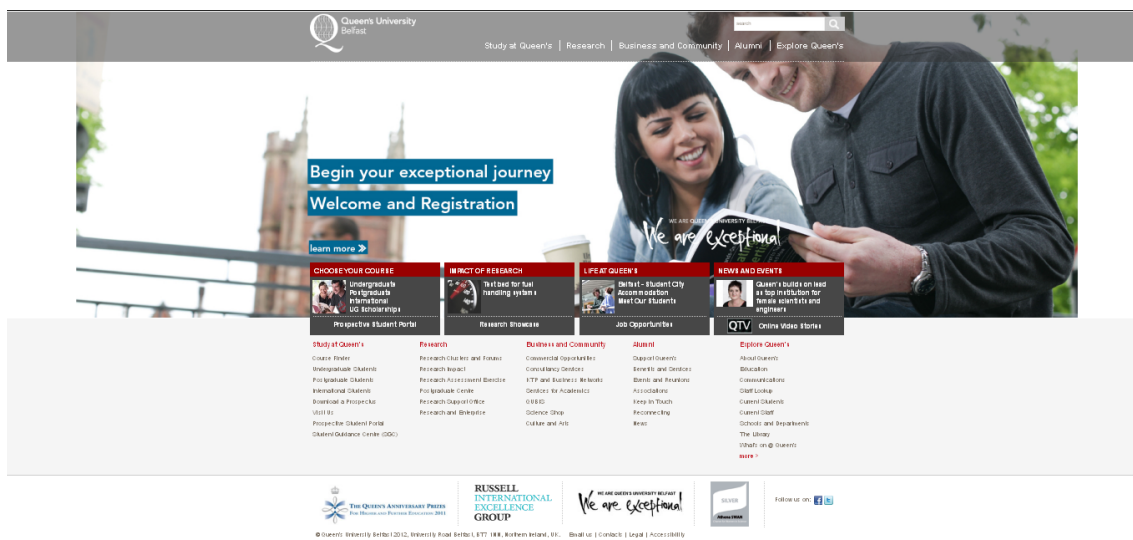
Queen's University Belfast

search

Study at Queen's | Research | Business and Community | Alumni | Explore Queen's

Begin your exceptional journey

Welcome and Registration

learn more »

WE ARE QUEEN'S UNIVERSITY BELFAST
We are exceptional

CHOOSE YOUR COURSE
Undergraduate
Postgraduate
International
UG Scholarships
Prospective Student Portal

IMPACT OF RESEARCH
Test bed for fuel handling systems
Research Showcase

LIFE AT QUEEN'S
Belfast - Student City
Accommodation
Meet Our Students
Job Opportunities

NEWS AND EVENTS
Queen's builds on lead as top institution for female scientists and engineers
QTV Online Video Stories

Study at Queen's
Course Finder
Undergraduate Students
Postgraduate Students
International Students
Download a Prospectus
Visit Us
Prospective Student Portal
Student Guidance Centre (SGC)

Research
Research Clusters and Forums
Research Impact
Research Assessment Exercise
Postgraduate Centre
Research Support Office
Research and Enterprise

Business and Community
Commercial Opportunities
Consultancy Services
KTP and Business Networks
Services for Academics
QUBIS
Science Shop
Culture and Arts

Alumni
Support Queen's
Benefits and Services
Events and Reunions
Associations
Keep in Touch
Reconnecting
News

Explore Queen's
About Queen's
Education
Communications
Staff Lookup
Current Students
Current Staff
Schools and Departments
The Library
What's on @ Queen's
more »

THE QUEEN'S ANNIVERSARY PRIZES FOR HIGHER AND FURTHER EDUCATION 2011

RUSSELL INTERNATIONAL EXCELLENCE GROUP

WE ARE QUEEN'S UNIVERSITY BELFAST We are exceptional

SILVER Athena SWAN

Follow us on:

© Queen's University Belfast 2012, University Road Belfast, BT7 1NN, Northern Ireland, UK. Email us | Contacts | Legal | Accessibility